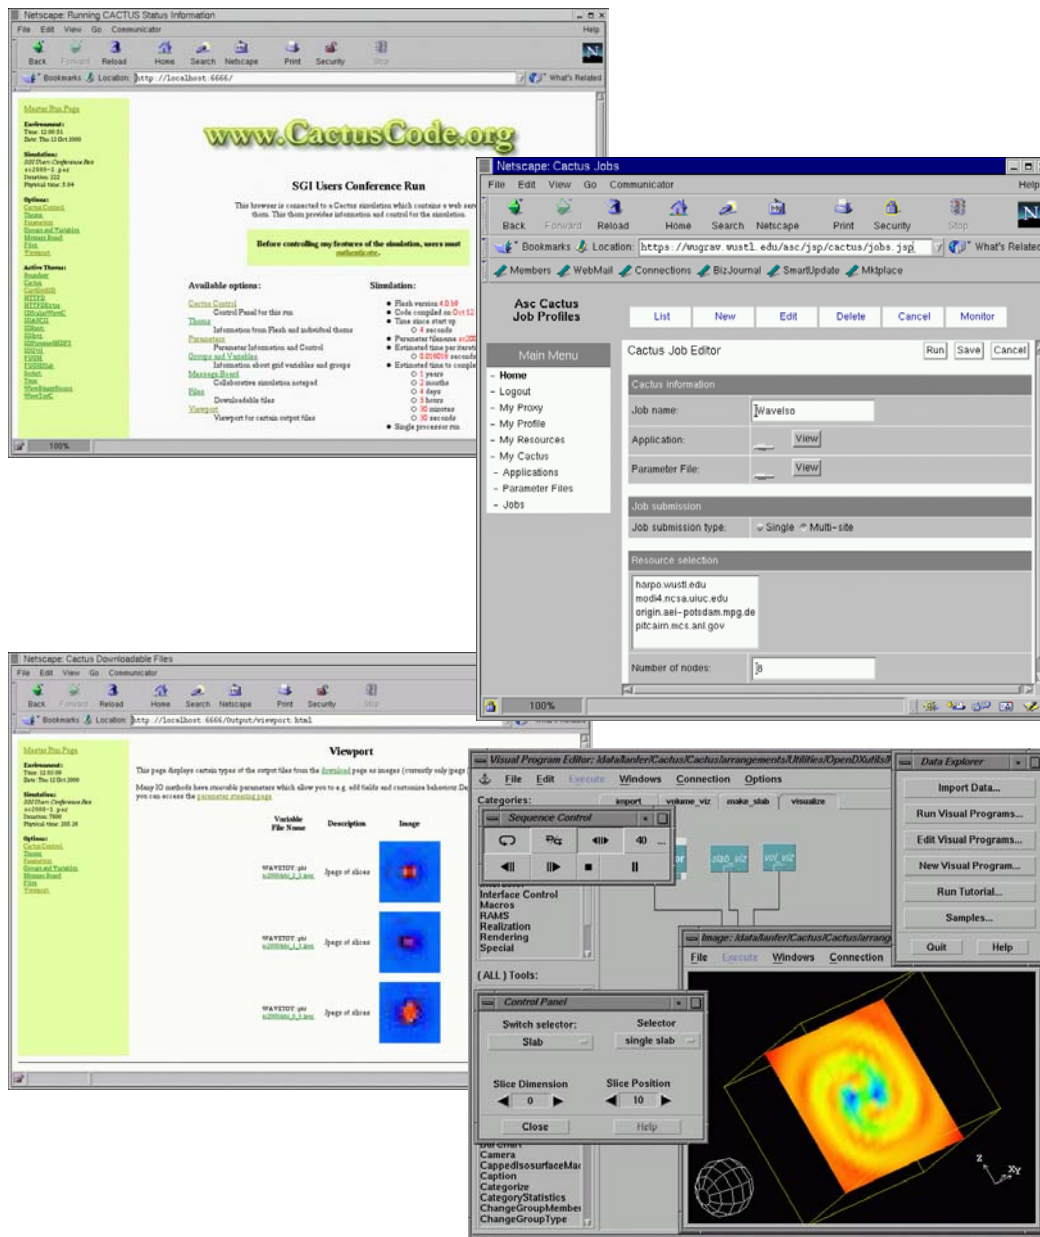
Netscape: Running CACTUS Status Information

File Edit View Go Communicator Help

Back Forward Reload Home Search Netscape Print Security Stop

Bookmarks Location: http://localhost:6666/ What's Related

Master Run Page

www.CactusCode.org

SGI Users Conference Run

Before controlling any features of the simulation, users must authenticate.

Available options:

Cactus Control
Control Panel for this run
Thorns
Parameters
Groups and Variables
Message Board
Collaborative simulation notepad
Files
Downloadable files
Viewport
Viewport for certain output files

Simulation:

Single processor run

100%

Netscape: Cactus Jobs

File Edit View Go Communicator Help

Back Forward Reload Home Search Netscape Print Security Stop

Bookmarks Location: https://wugrav.wustl.edu/asc/jsp/cactus/jobs.jsp What's Related

Members WebMail Connections BizJournal SmartUpdate Mktplace

Asc Cactus Job Profiles

List New Edit Delete Cancel Monitor

Main Menu

- Home
- Logout
- My Proxy
- My Profile
- My Resources
- My Cactus
- Applications
- Parameter Files
- Jobs

Cactus Job Editor

Run Save Cancel

Cactus information

Job name: Wavelso

Application: View

Parameter File: View

Job submission

Job submission type: Single Multi-site

Resource selection

harpo.wustl.edu
modi4.ncsa.uiuc.edu
origin.aei-potsdam.mpg.de
pitcairn.mcs.anl.gov

Number of nodes: 8

100%

Netscape: Cactus Downloadable Files

File Edit View Go Communicator Help

Back Forward Reload Home Search Netscape Print Security Stop

Bookmarks Location: http://localhost:6666/Output/viewport.html

Master Run Page

Viewport

| Variable File Name | Description | Image |
|---|---|---|
| WAVETOY::phi | Jpegs of slices | |
| WAVETOY::phi | Jpegs of slices | |
| WAVETOY::phi | Jpegs of slices | |

Visual Program Editor: /data/lanfer/Cactus/Cactus/arrangements/Utilities/OpenDXutils/

File Edit Execute Windows Connection Options

Categories: import volume_viz make_slab visualize

Sequence Control

40

Interface Control
Macros
RAMS
Realization
Rendering
Special

( ALL ) Tools:

slab_viz vol_viz

Control Panel

Switch selector: Selector
Slab single slab

Slice Dimension Slice Position
0 10

Close Help

Camera
CappedIsosurfaceMa
Caption
Categorize
CategoryStatistics
ChangeGroupMember
ChangeGroupType

Image: /data/lanfer/Cactus/Cactus/arrang

File Execute Windows Connection

Data Explorer

Import Data...
Run Visual Programs...
Edit Visual Programs...
New Visual Program...
Run Tutorial...
Samples...
Quit Help